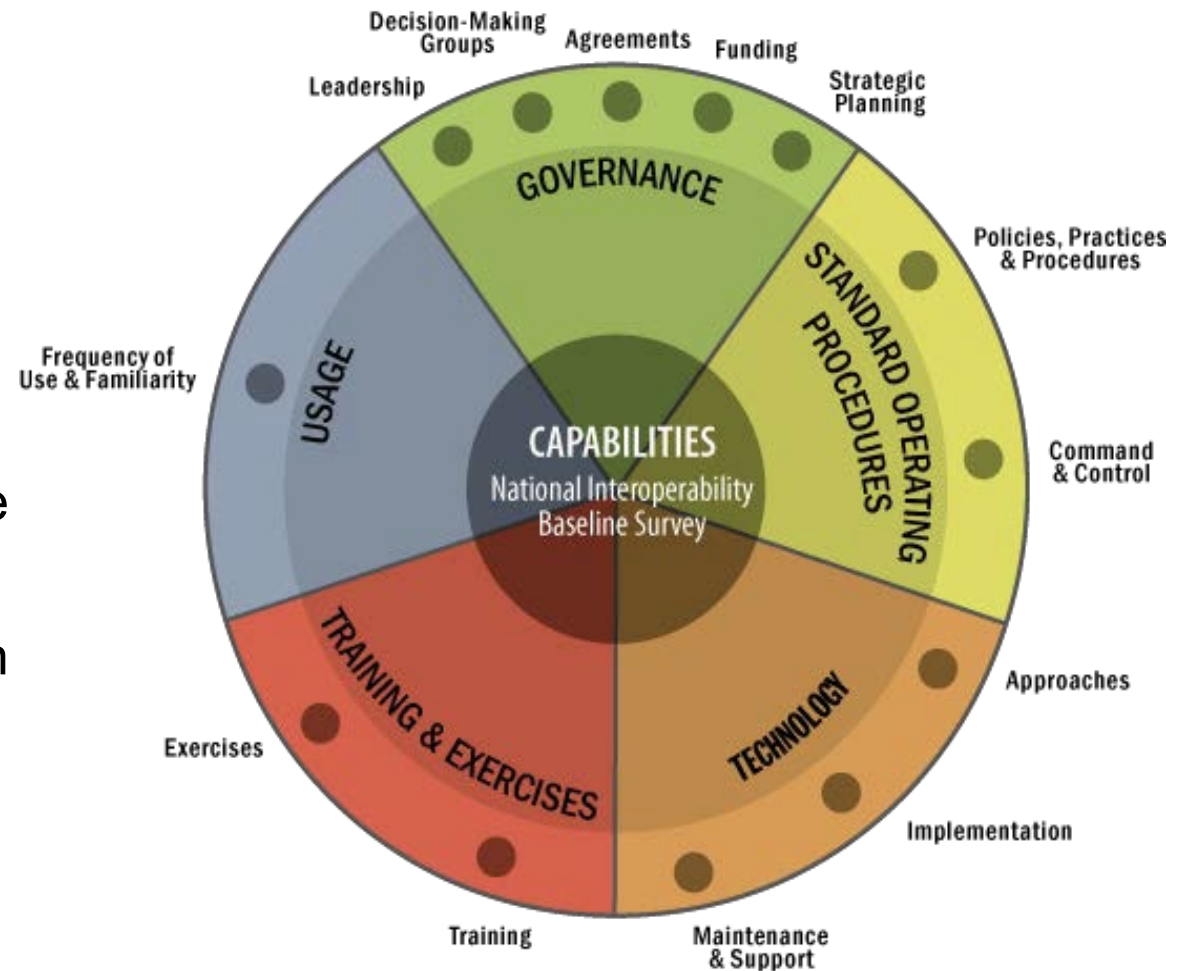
Decision-Making Groups

Agreements

Funding

Leadership

Strategic Planning

GOVERNANCE

Policies, Practices & Procedures

STANDARD OPERATING PROCEDURES

Frequency of Use & Familiarity

USAGE

CAPABILITIES

National Interoperability Baseline Survey

Command & Control

e

n

TRAINING & EXERCISES

TECHNOLOGY

Approaches

Exercises

Implementation

Training

Maintenance & Support